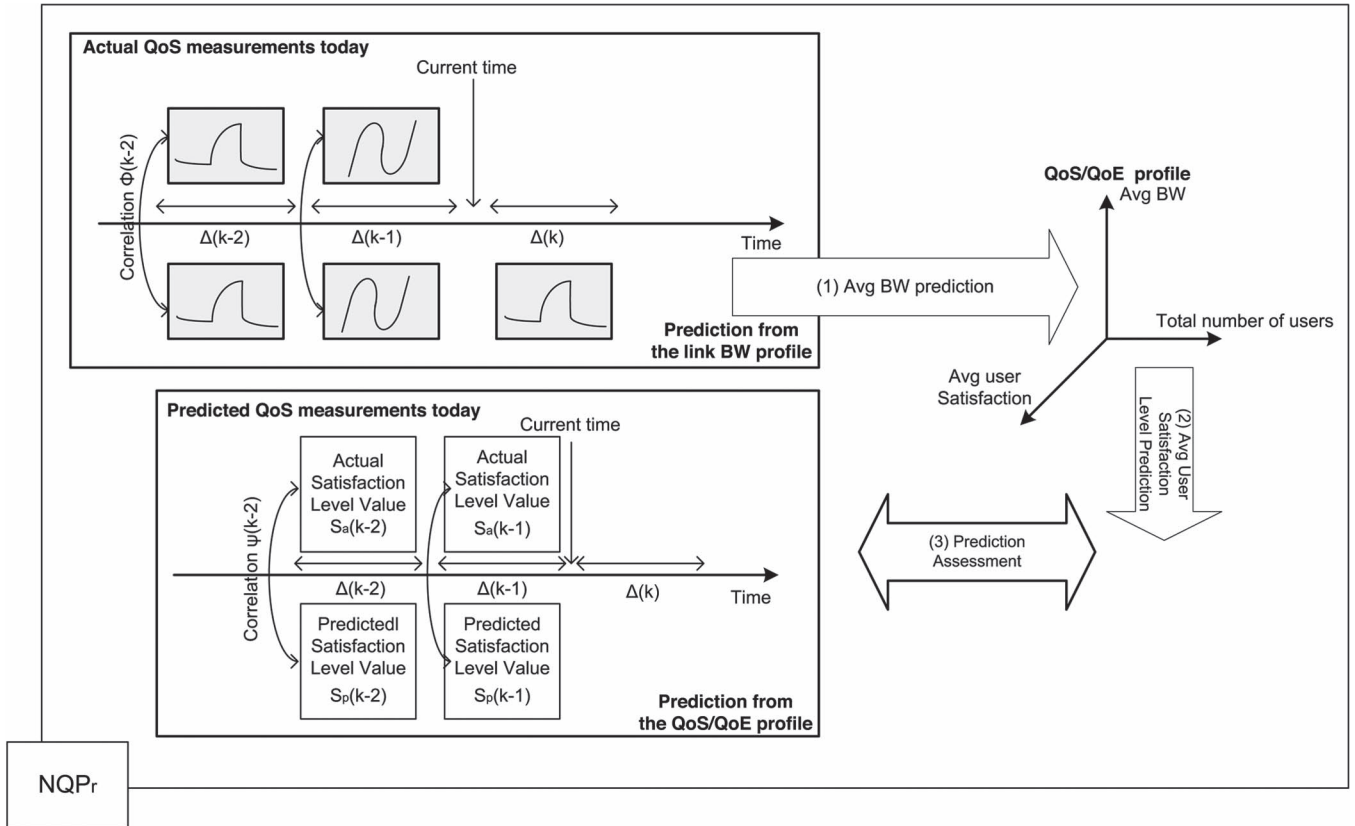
Actual QoS measurements today

Current time

Correlation Φ(k-2)

Δ(k-2)

Δ(k-1)

Δ(k)

Time

Prediction from the link BW profile

(1) Avg BW prediction

QoS/QoE profile

Avg BW

Total number of users

Avg user Satisfaction

(2) Avg User Satisfaction Level Prediction

Predicted QoS measurements today

Current time

Correlation ψ(k-2)

Actual Satisfaction Level Value $S_a(k-2)$

Actual Satisfaction Level Value $S_a(k-1)$

Δ(k-2)

Δ(k-1)

Δ(k)

Time

Predictedl Satisfaction Level Value $S_p(k-2)$

Predicted Satisfaction Level Value $S_p(k-1)$

Prediction from the QoS/QoE profile

(3) Prediction Assessment

$NQP_r$